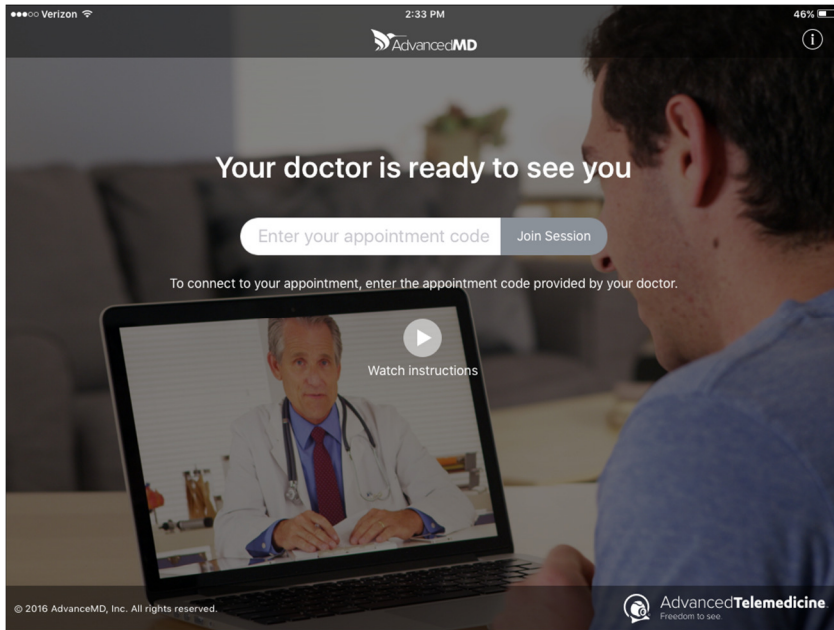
●●●○○ Verizon 2:33 PM 46%

AdvancedMD

Your doctor is ready to see you

Enter your appointment code Join Session

To connect to your appointment, enter the appointment code provided by your doctor.

Watch instructions

© 2016 AdvanceMD, Inc. All rights reserved.

AdvancedTelemedicine.
Freedom to see.